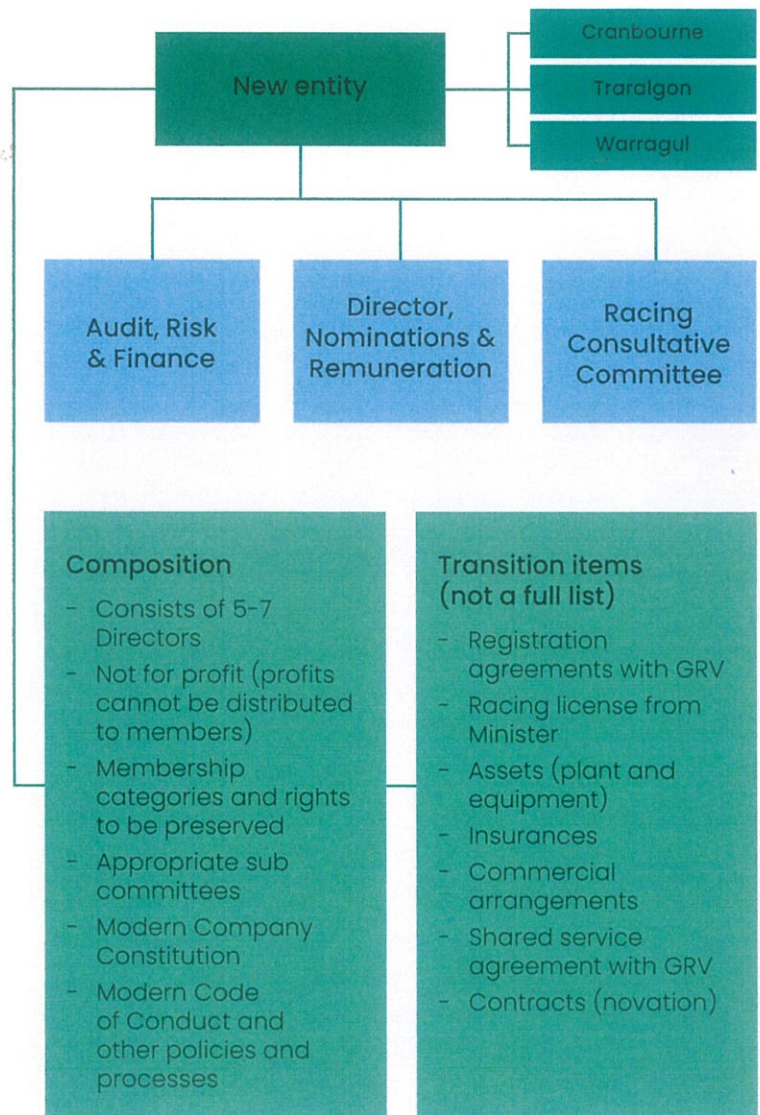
New entity

Cranbourne

Traralgon

Warragul

Audit, Risk & Finance

Director, Nominations & Remuneration

Racing Consultative Committee

Composition
- Consists of 5-7 Directors
- Not for profit (profits cannot be distributed to members)
- Membership categories and rights to be preserved
- Appropriate sub committees
- Modern Company Constitution
- Modern Code of Conduct and other policies and processes

Transition items (not a full list)
- Registration agreements with GRV
- Racing license from Minister
- Assets (plant and equipment)
- Insurances
- Commercial arrangements
- Shared service agreement with GRV
- Contracts (novation)